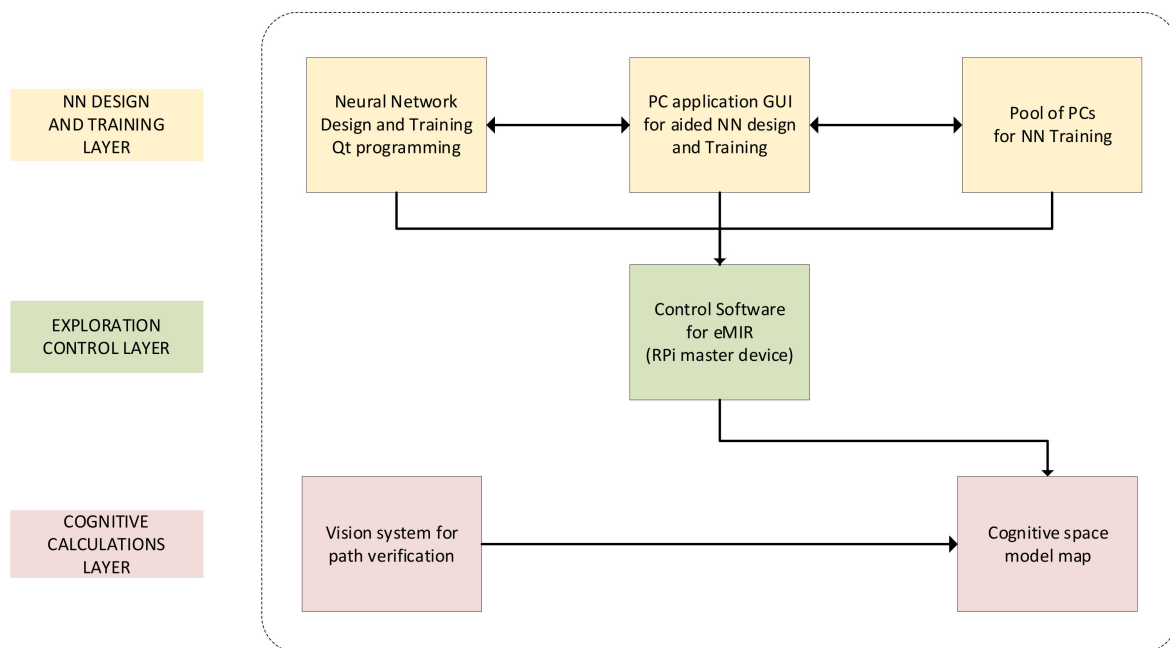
NN DESIGN AND TRAINING LAYER

Neural Network Design and Training Qt programming

PC application GUI for aided NN design and Training

Pool of PCs for NN Training

EXPLORATION CONTROL LAYER

Control Software for eMIR (RPi master device)

COGNITIVE CALCULATIONS LAYER

Vision system for path verification

Cognitive space model map